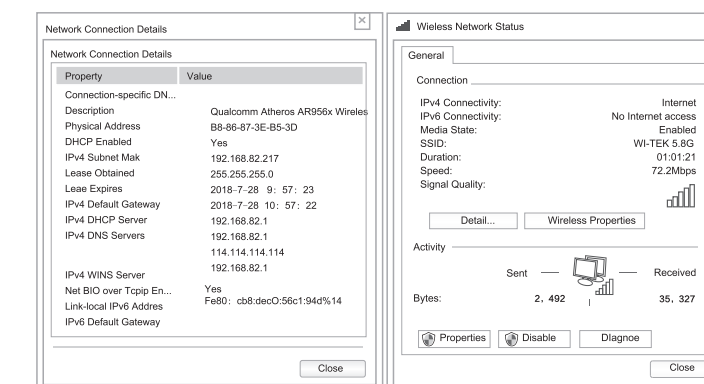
Network Connection Details

Network Connection Details

| Property | Value |
|---|---|
| Connection-specific DN... | |
| Description | Qualcomm Atheros AR956x Wireles |
| Physical Address | B8-86-87-3E-B5-3D |
| DHCP Enabled | Yes |
| IPv4 Subnet Mak | 192.168.82.217 |
| Lease Obtained | 255.255.255.0 |
| Leae Expires | 2018-7-28 9: 57: 23 |
| IPv4 Default Gateway | 2018-7-28 10: 57: 22 |
| IPv4 DHCP Server | 192.168.82.1 |
| IPv4 DNS Servers | 192.168.82.1 |
| | 114.114.114.114 |
| | 192.168.82.1 |
| IPv4 WINS Server | |
| Net BIO over Tcpip En... | Yes |
| Link-local IPv6 Addres | Fe80: cb8:decO:56c1:94d%14 |
| IPv6 Default Gateway | |

Close

Wieless Network Status

General

Connection

IPv4 Connectivity: Internet
IPv6 Connectivity: No Internet access
Media State: Enabled
SSID: WI-TEK 5.8G
Duration: 01:01:21
Speed: 72.2Mbps
Signal Quality:

Detail...
Wireless Properties

Activity

Sent
Received

Bytes: 2, 492 35, 327

Properties
Disable
Dlagnoe

Close